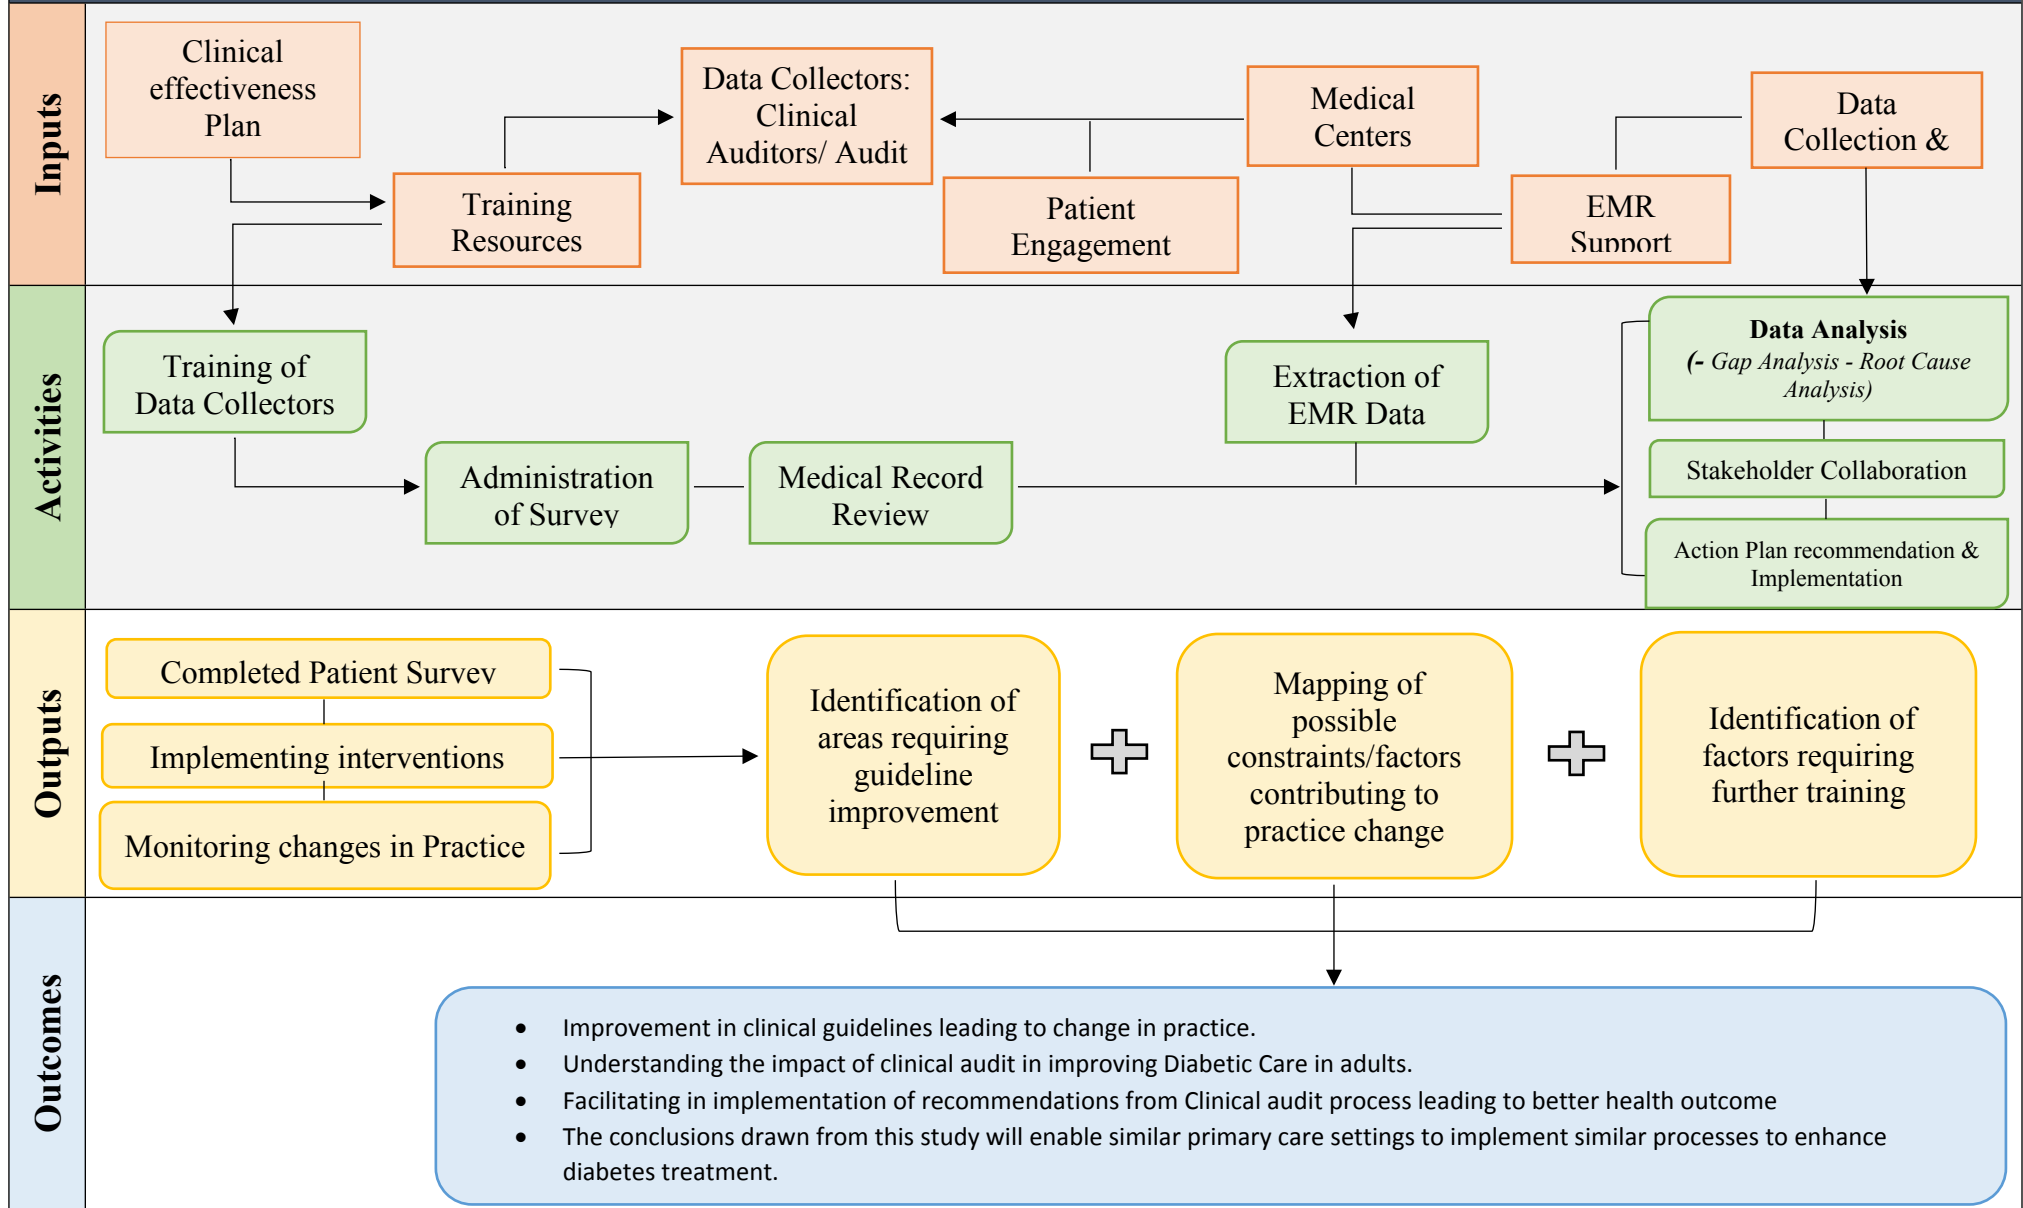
Inputs

Clinical effectiveness Plan

Training Resources

Data Collectors: Clinical Auditors/ Audit

Patient Engagement

Medical Centers

EMR Support

Data Collection &

Activities

Training of Data Collectors

Administration of Survey

Medical Record Review

Extraction of EMR Data

**Data Analysis**
*(- Gap Analysis - Root Cause Analysis)*

Stakeholder Collaboration

Action Plan recommendation & Implementation

Outputs

Completed Patient Survey

Implementing interventions

Monitoring changes in Practice

Identification of areas requiring guideline improvement

Mapping of possible constraints/factors contributing to practice change

Identification of factors requiring further training

Outcomes

- Improvement in clinical guidelines leading to change in practice.
- Understanding the impact of clinical audit in improving Diabetic Care in adults.
- Facilitating in implementation of recommendations from Clinical audit process leading to better health outcome
- The conclusions drawn from this study will enable similar primary care settings to implement similar processes to enhance diabetes treatment.